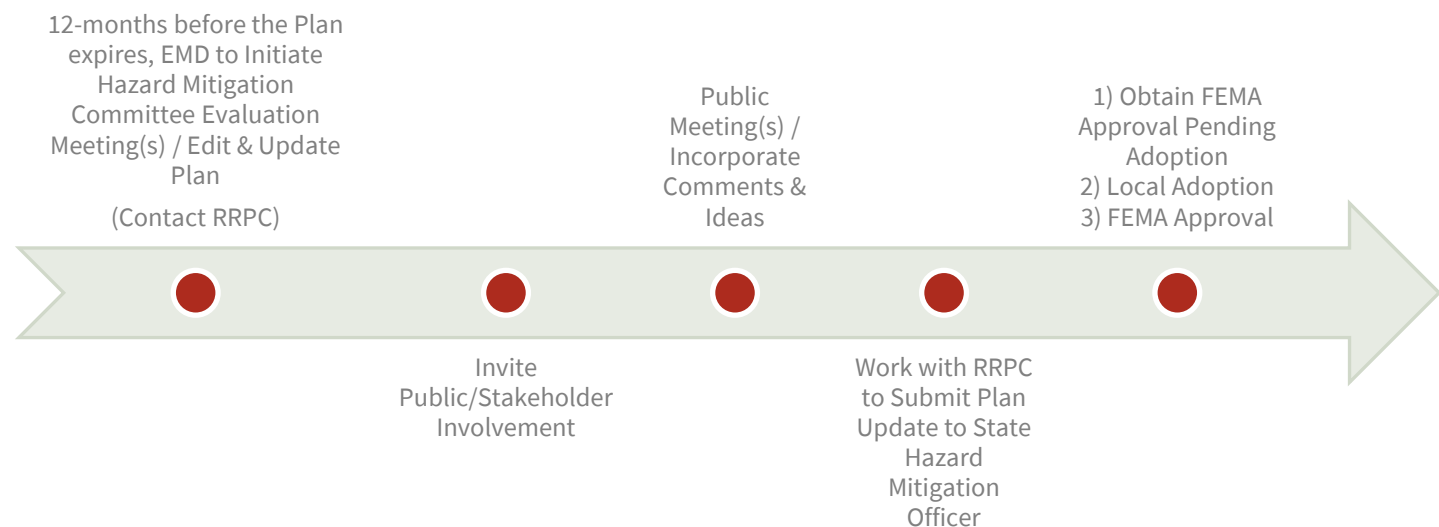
12-months before the Plan expires, EMD to Initiate Hazard Mitigation Committee Evaluation Meeting(s) / Edit & Update Plan

(Contact RRPC)

Invite Public/Stakeholder Involvement

Public Meeting(s) / Incorporate Comments & Ideas

Work with RRPC to Submit Plan Update to State Hazard Mitigation Officer

1) Obtain FEMA Approval Pending Adoption
2) Local Adoption
3) FEMA Approval